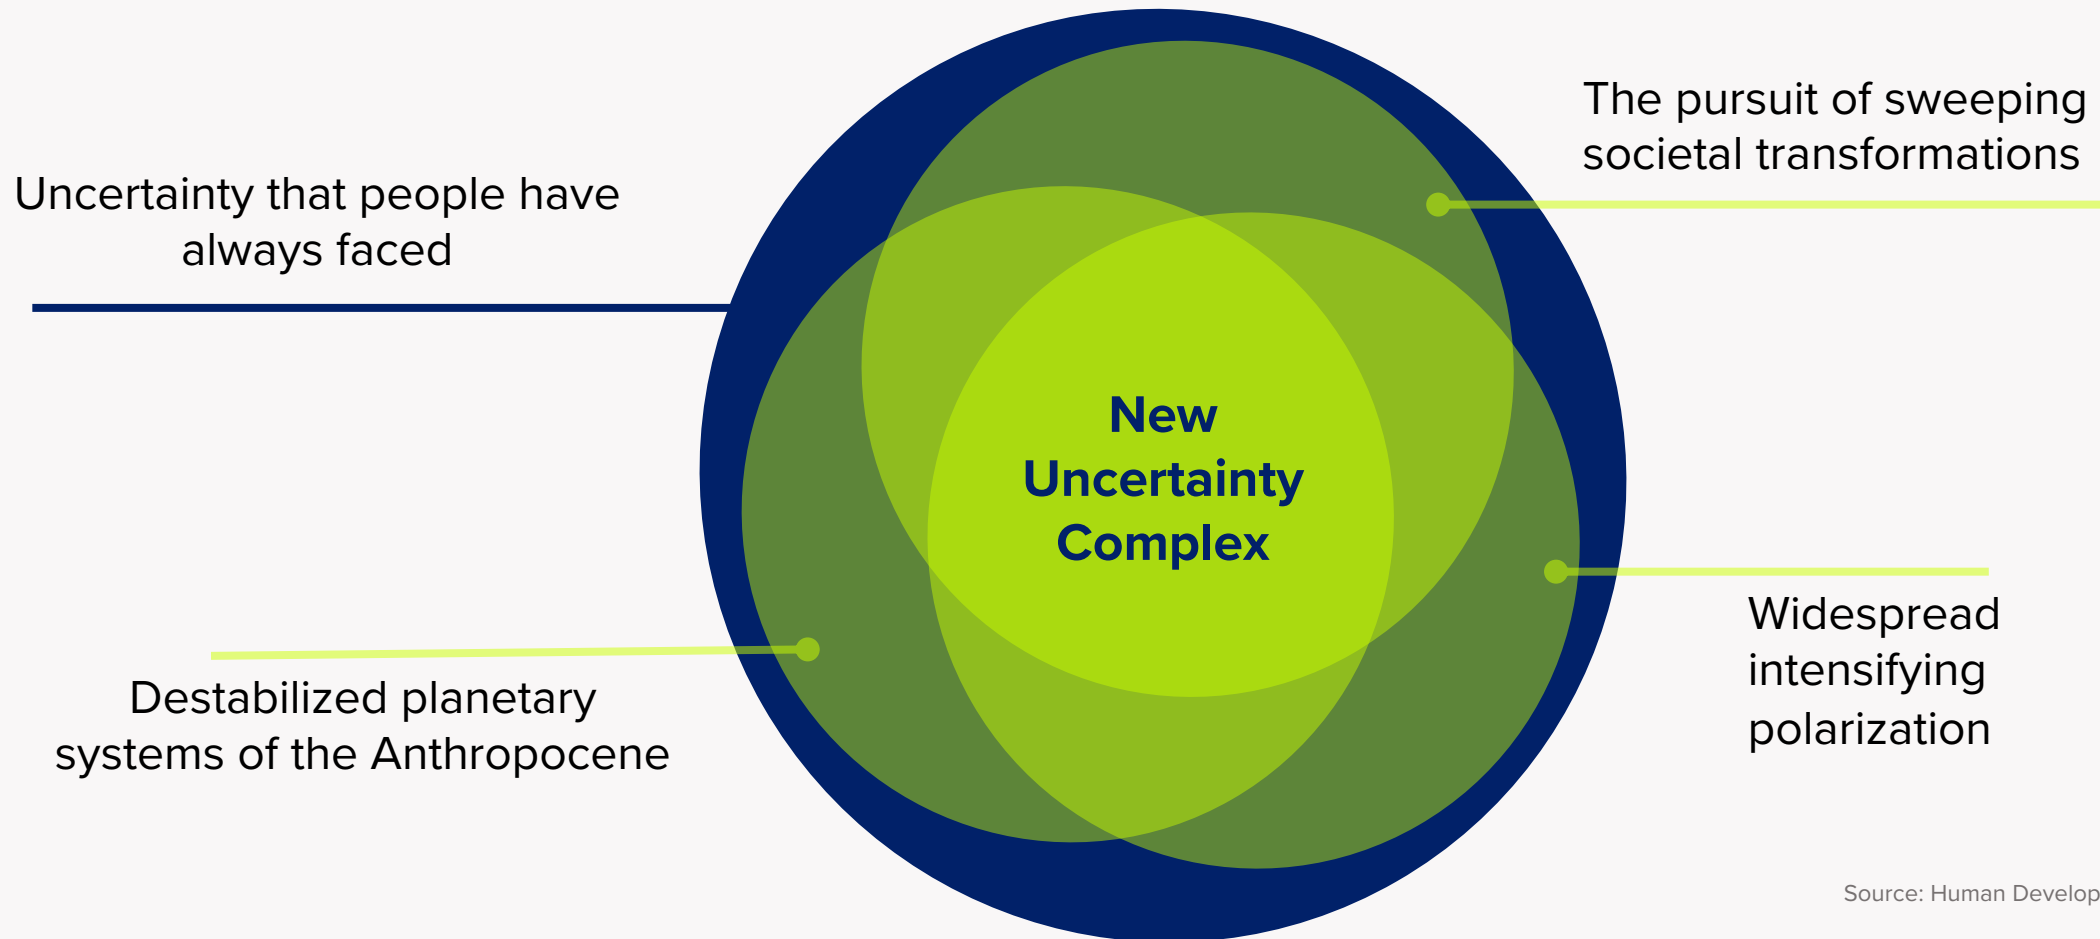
The pursuit of sweeping societal transformations

Uncertainty that people have always faced

New Uncertainty Complex

Widespread intensifying polarization

Destabilized planetary systems of the Anthropocene

Source: Human Develop